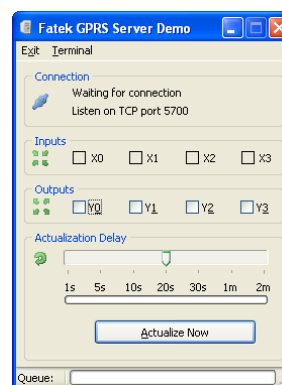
Fatek GPRS Server Demo

Exit Terminal

Connection

Waiting for connection
Listen on TCP port 5700

Inputs

X0 X1 X2 X3

Outputs

Y0 Y1 Y2 Y3

Actualization Delay

1s 5s 10s 20s 30s 1m 2m

Actualize Now

Queue: